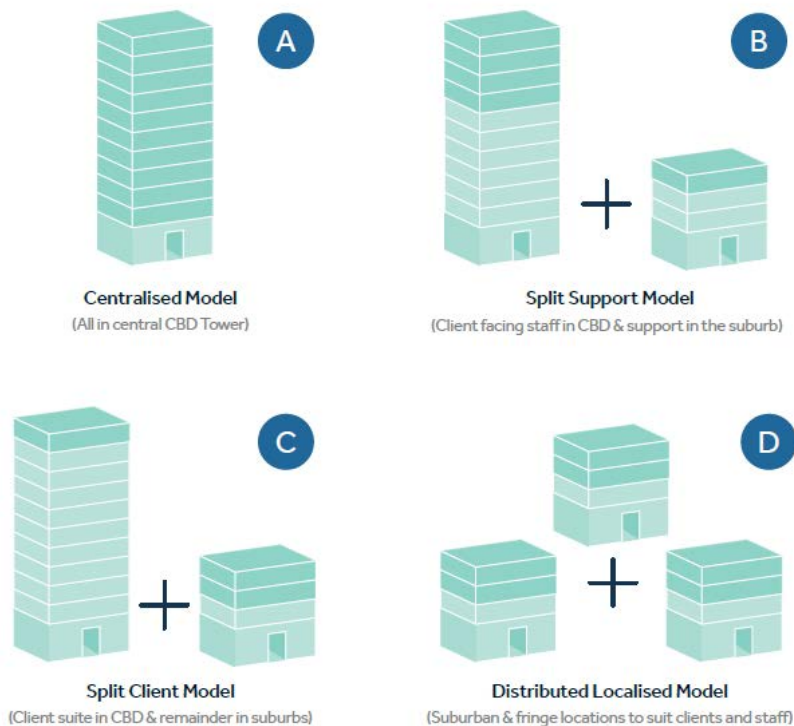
A

Centralised Model
(All in central CBD Tower)

B

+

Split Support Model
(Client facing staff in CBD & support in the suburb)

C

+

Split Client Model
(Client suite in CBD & remainder in suburbs)

D

+

Distributed Localised Model
(Suburban & fringe locations to suit clients and staff)